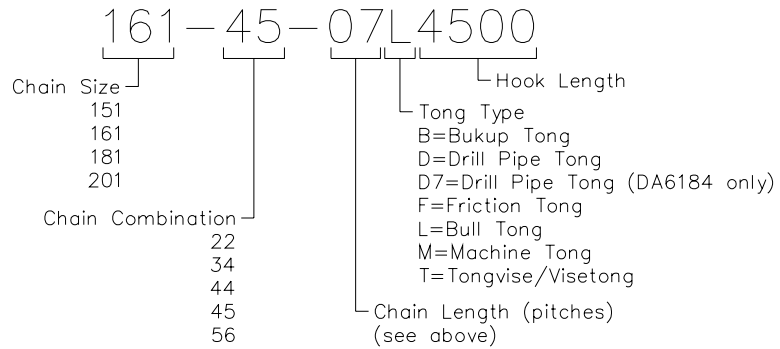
161-45-07L4500

Hook Length

Chain Size
151
161
181
201

Tong Type
B=Bukup Tong
D=Drill Pipe Tong
D7=Drill Pipe Tong (DA6184 only)
F=Friction Tong
L=Bull Tong
M=Machine Tong
T=Tongvise/Visetong

Chain Combination
22
34
44
45
56

Chain Length (pitches)
(see above)